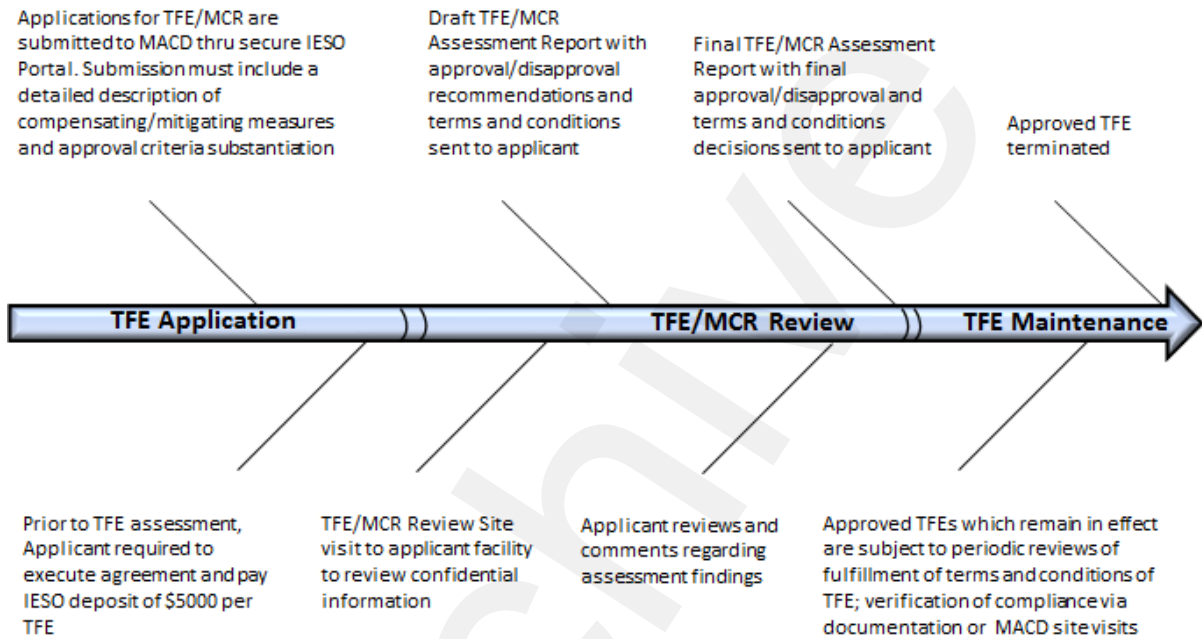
Applications for TFE/MCR are submitted to MACD thru secure IESO Portal. Submission must include a detailed description of compensating/mitigating measures and approval criteria substantiation

Draft TFE/MCR Assessment Report with approval/disapproval recommendations and terms and conditions sent to applicant

Final TFE/MCR Assessment Report with final approval/disapproval and terms and conditions decisions sent to applicant

Approved TFE terminated

TFE Application

TFE/MCR Review

TFE Maintenance

Prior to TFE assessment, Applicant required to execute agreement and pay IESO deposit of $5000 per TFE

TFE/MCR Review Site visit to applicant facility to review confidential information

Applicant reviews and comments regarding assessment findings

Approved TFEs which remain in effect are subject to periodic reviews of fulfillment of terms and conditions of TFE; verification of compliance via documentation or MACD site visits